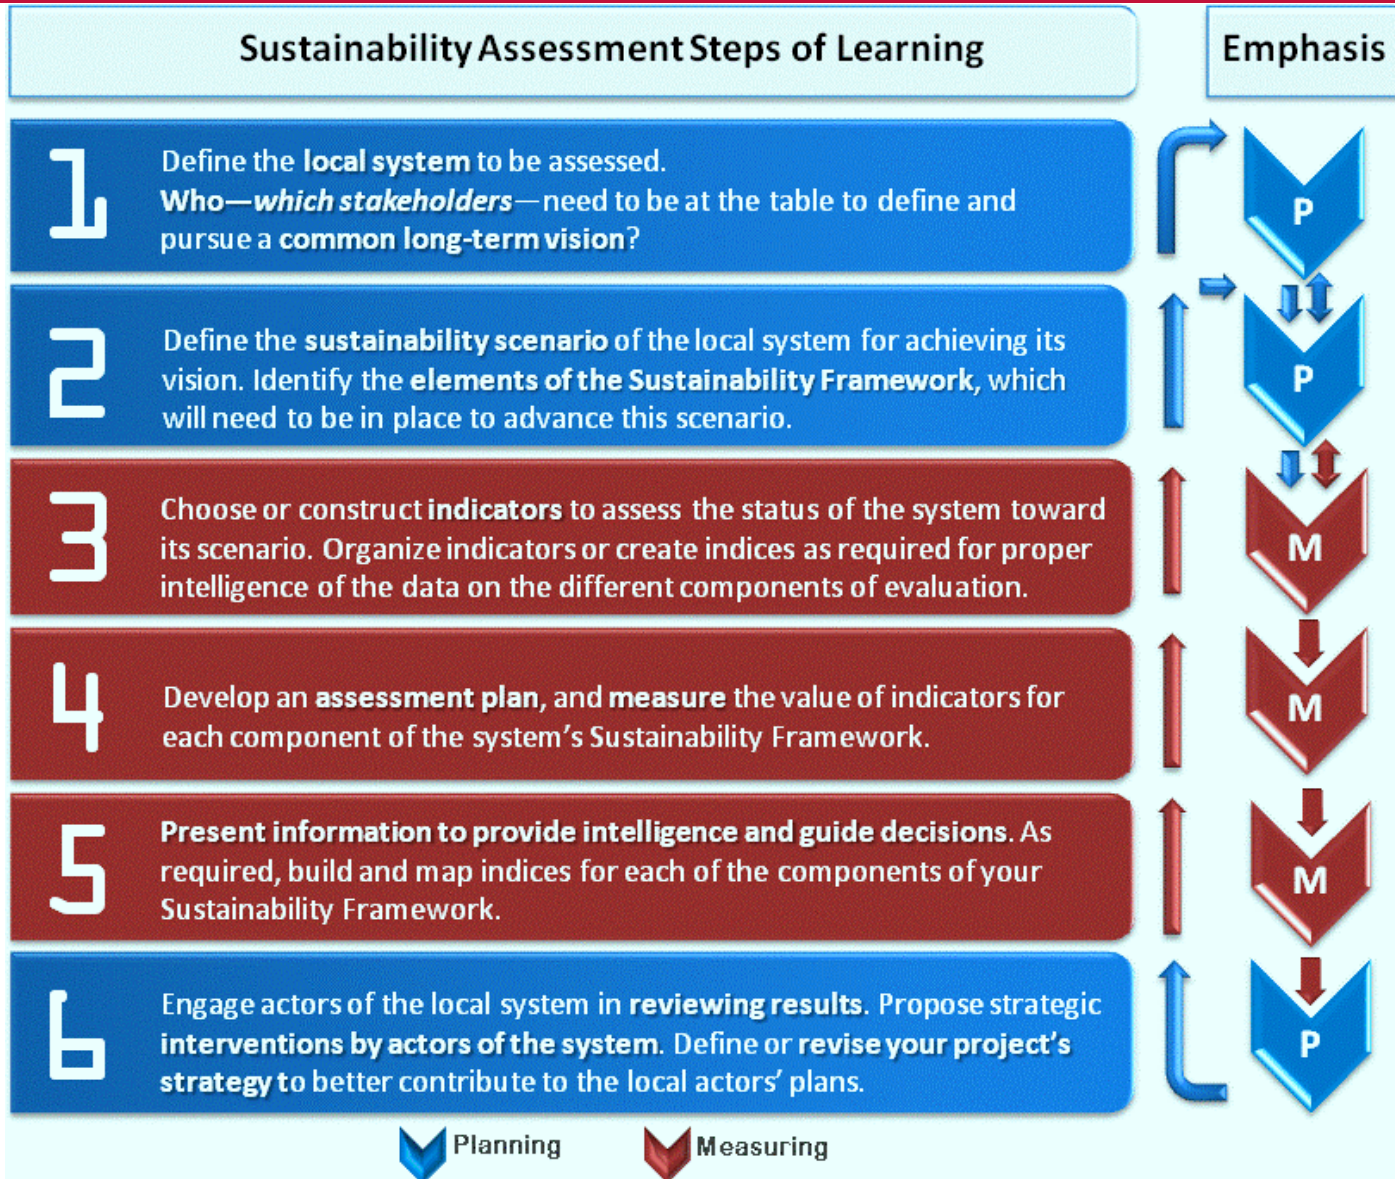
Sustainability Assessment Steps of Learning

Emphasis

1

Define the local system to be assessed. Who—which stakeholders—need to be at the table to define and pursue a common long-term vision?

P

2

Define the sustainability scenario of the local system for achieving its vision. Identify the elements of the Sustainability Framework, which will need to be in place to advance this scenario.

P

3

Choose or construct indicators to assess the status of the system toward its scenario. Organize indicators or create indices as required for proper intelligence of the data on the different components of evaluation.

M

4

Develop an assessment plan, and measure the value of indicators for each component of the system's Sustainability Framework.

M

5

Present information to provide intelligence and guide decisions. As required, build and map indices for each of the components of your Sustainability Framework.

M

6

Engage actors of the local system in reviewing results. Propose strategic interventions by actors of the system. Define or revise your project's strategy to better contribute to the local actors' plans.

P

Planning

Measuring